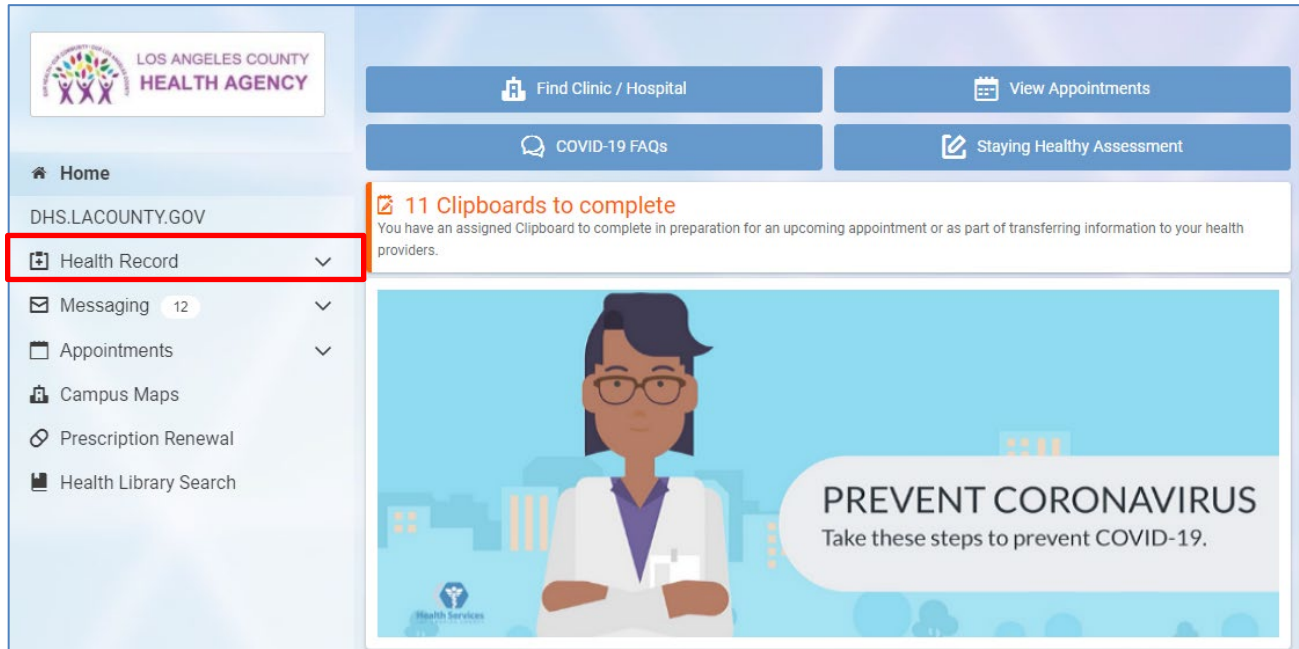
LOS ANGELES COUNTY
HEALTH AGENCY

Home
DHS.LACOUNTY.GOV
Health Record
Messaging 12
Appointments
Campus Maps
Prescription Renewal
Health Library Search

Find Clinic / Hospital
View Appointments
COVID-19 FAQs
Staying Healthy Assessment

11 Clipboards to complete
You have an assigned Clipboard to complete in preparation for an upcoming appointment or as part of transferring information to your health providers.

PREVENT CORONAVIRUS
Take these steps to prevent COVID-19.

Health Services